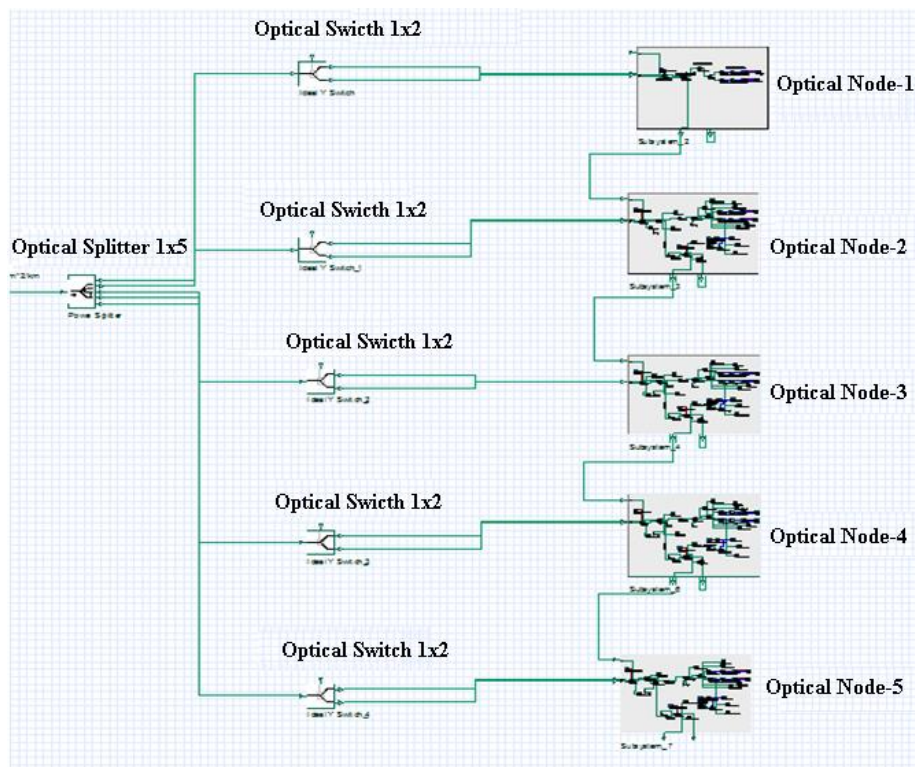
Optical Switch 1x2

Ideal Y Switch

Optical Node-1

Subsystem_2

Optical Switch 1x2

Ideal Y Switch_1

Optical Node-2

Optical Splitter 1x5

Power Splitter

Subsystem_3

Optical Switch 1x2

Ideal Y Switch_2

Optical Node-3

Subsystem_4

Optical Switch 1x2

Ideal Y Switch_3

Optical Node-4

Subsystem_6

Optical Switch 1x2

Ideal Y Switch_4

Optical Node-5

Subsystem_7